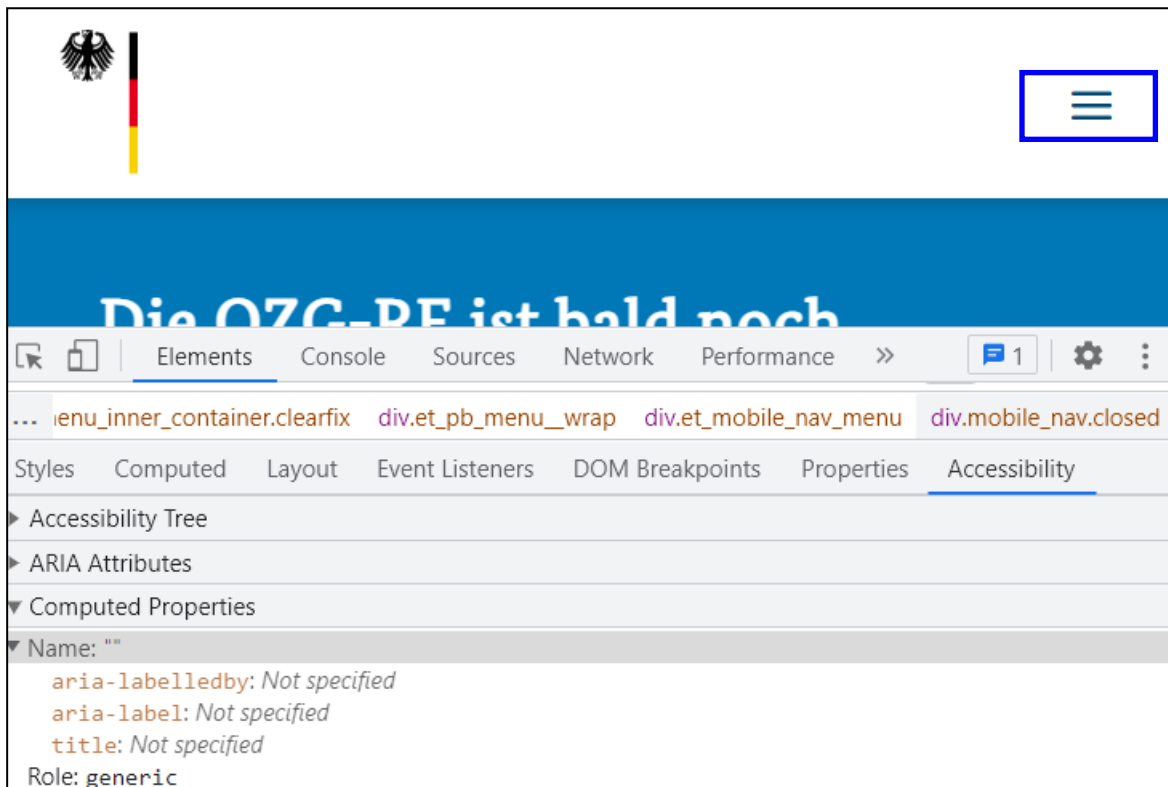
Die OZG-RF ist bald noch

Elements Console Sources Network Performance » 1

... ıenu_inner_container.clearfix div.et_pb_menu__wrap div.et_mobile_nav_menu div.mobile_nav.closed

Styles Computed Layout Event Listeners DOM Breakpoints Properties Accessibility

Accessibility Tree

ARIA Attributes

Computed Properties

Name: ""

aria-labelledby: Not specified

aria-label: Not specified

title: Not specified

Role: generic